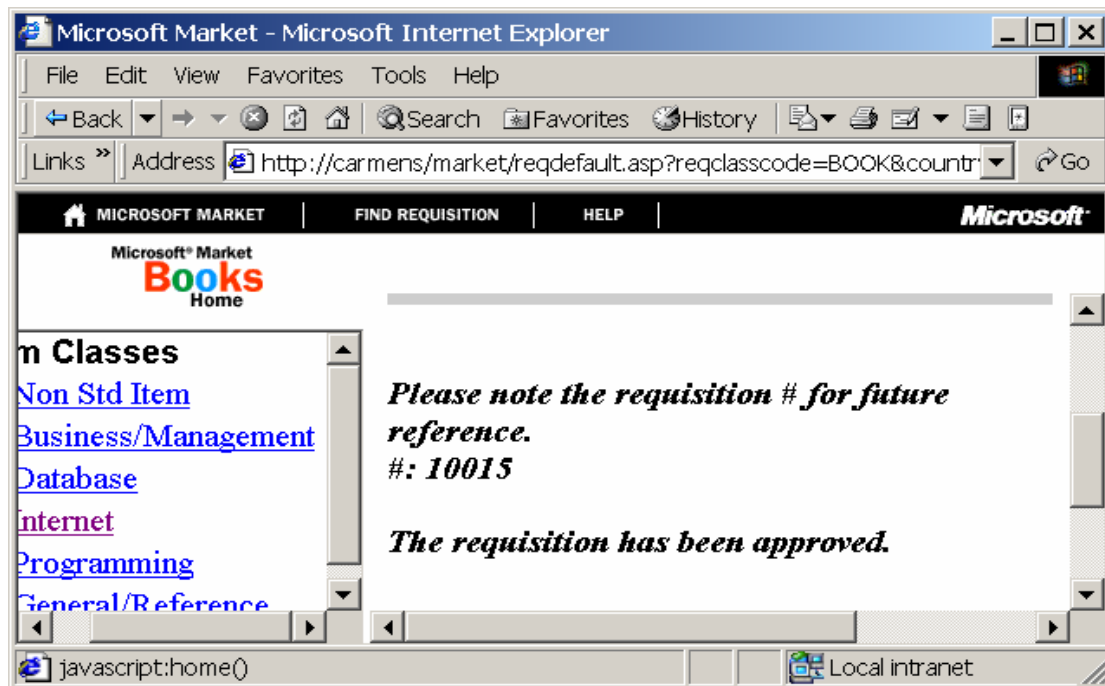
Microsoft Market - Microsoft Internet Explorer

File Edit View Favorites Tools Help

Back Search Favorites History

Links » Address http://carmens/market/reqdefault.asp?reqclasscode=BOOK&countr Go

MICROSOFT MARKET FIND REQUISITION HELP Microsoft

Microsoft® Market Books Home

m Classes
Non Std Item
Business/Management
Database
Internet
Programming
General/Reference

Please note the requisition # for future reference.
#: 10015

The requisition has been approved.

javascript:home()

Local intranet